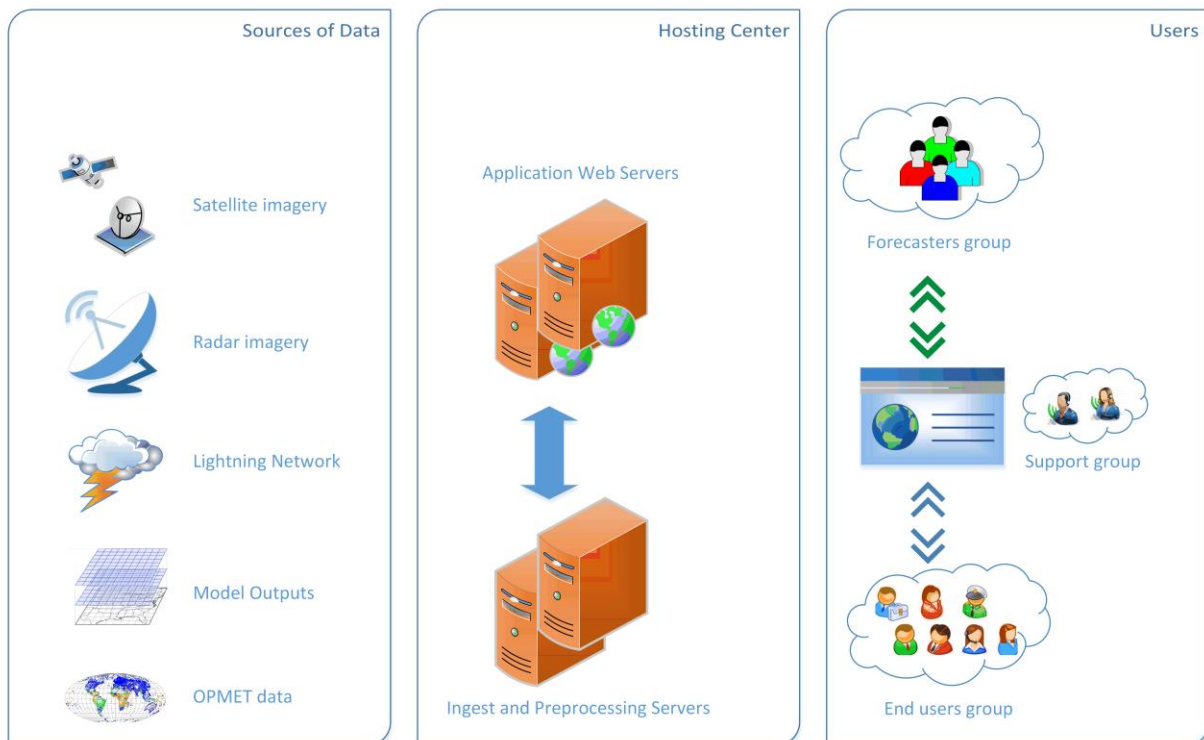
Sources of Data

Satellite imagery

Radar imagery

Lightning Network

Model Outputs

OPMET data

Hosting Center

Application Web Servers

Ingest and Preprocessing Servers

Users

Forecasters group

Support group

End users group